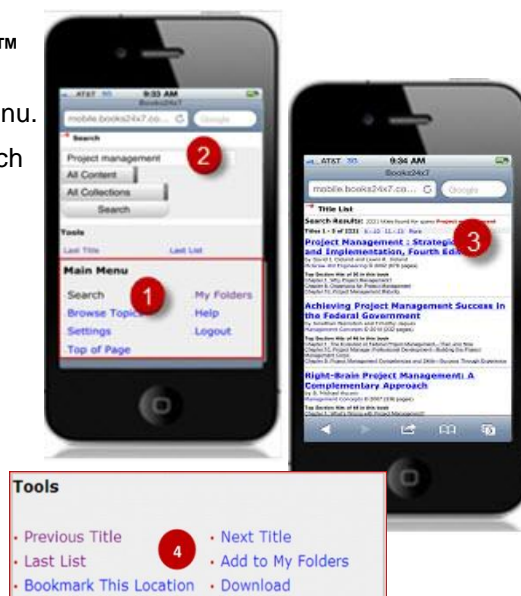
TM

nu.

ch

AT&T 3G 9:33 AM
Books24x7
mobile.books24x7.co... C Google
Search
Project management
All Content
All Collections
Search
2
Tools
Last Title
Last List
Main Menu
Search
Browse Topics
Settings
Top of Page
1
My Folders
Help
Logout

AT&T 3G 9:34 AM
Books24x7
mobile.books24x7.co... C Google
Title List
Search Results:
Project Management : Strategic and Implementation, Fourth Ed
3
Achieving Project Management Success in the Federal Government
Right-Brain Project Management: A Complementary Approach

Tools
· Previous Title
· Last List
· Bookmark This Location
4
· Next Title
· Add to My Folders
· Download